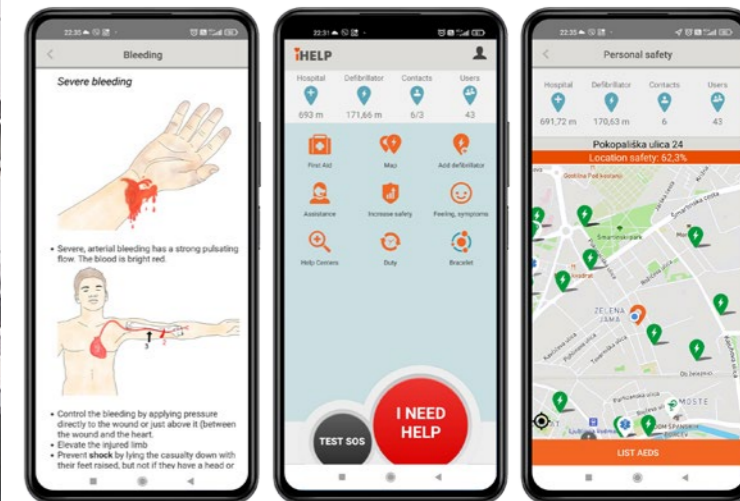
22:35

Bleeding

Severe bleeding

• Severe, arterial bleeding has a strong pulsating flow. The blood is bright red.

3

• Control the bleeding by applying pressure directly to the wound or just above it (between the wound and the heart.
• Elevate the injured limb
• Prevent **shock** by lying the casualty down with their feet raised, but not if they have a head or

22:31

iHELP

| Hospital | Defibrillator | Contacts | Users |
|---|---|---|---|
| 693 m | 171,66 m | 6/3 | 43 |

First Aid
Map
Add defibrillator
Assistance
Increase safety
Feeling, symptoms
Help Centers
Duty
Bracelet

TEST SOS
I NEED HELP

22:35

Personal safety

| Hospital | Defibrillator | Contacts | Users |
|---|---|---|---|
| 691,72 m | 170,63 m | 6 | 43 |

Pokopališka ulica 24
Location safety: 62,3%

ZELENA JAMA
MOSTE

LIST AEDS